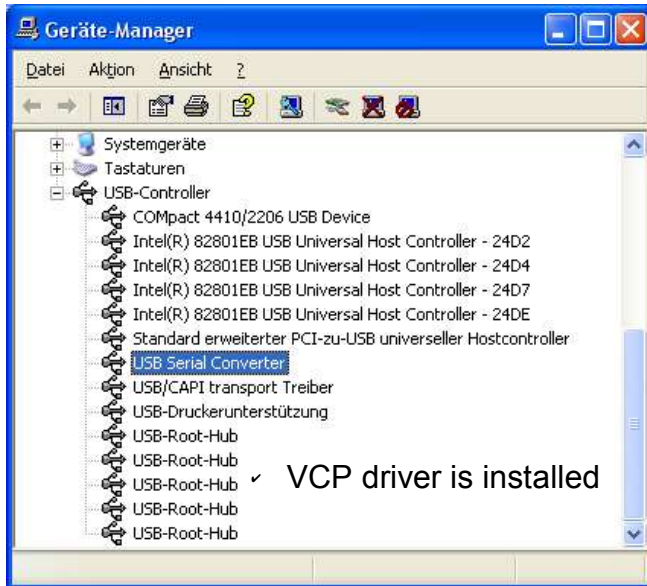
Geräte-Manager

Datei Aktion Ansicht ?

Systemgeräte
Tastaturen
USB-Controller
COMpact 4410/2206 USB Device
Intel(R) 82801EB USB Universal Host Controller - 24D2
Intel(R) 82801EB USB Universal Host Controller - 24D4
Intel(R) 82801EB USB Universal Host Controller - 24D7
Intel(R) 82801EB USB Universal Host Controller - 24DE
Standard erweiterter PCI-zu-USB universeller Hostcontroller
USB Serial Converter
USB/CAPI transport Treiber
USB-Druckerunterstützung
USB-Root-Hub
USB-Root-Hub
USB-Root-Hub
USB-Root-Hub
USB-Root-Hub

VCP driver is installed